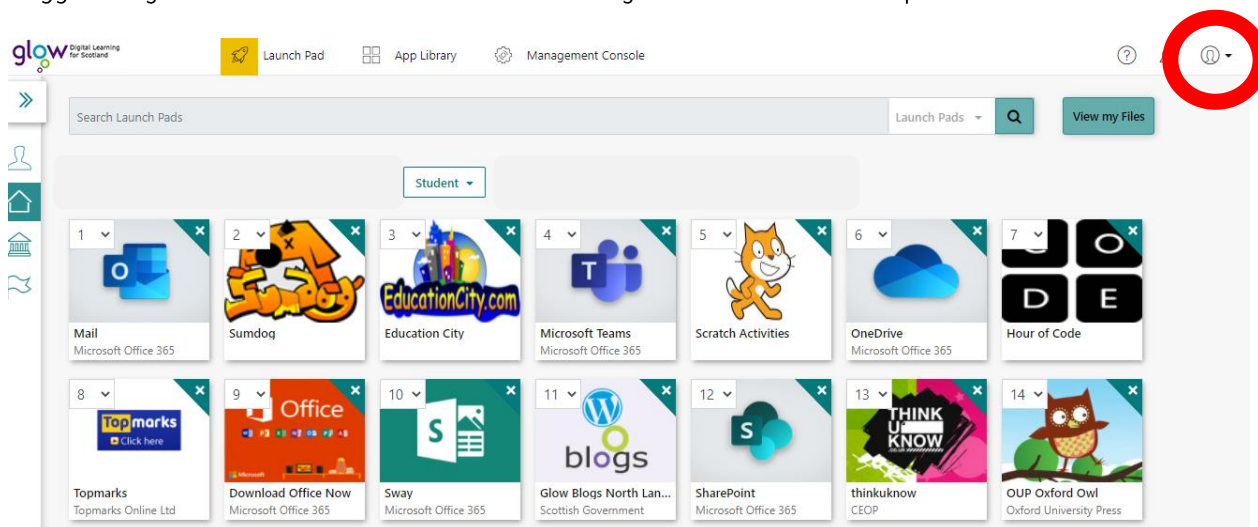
glow Digital Learning for Scotland

Launch Pad

App Library

Management Console

Search Launch Pads

Launch Pads

View my Files

Student

1
O
Mail
Microsoft Office 365

2
Sumdog

3
EducationCity.com
Education City

4
T
Microsoft Teams
Microsoft Office 365

5
Scratch Activities

6
OneDrive
Microsoft Office 365

7
O
D E
Hour of Code

8
Topmarks
Click here
Topmarks
Topmarks Online Ltd

9
Office
Download Office Now
Microsoft Office 365

10
S
Sway
Microsoft Office 365

11
blogs
Glow Blogs North Lan...
Scottish Government

12
S
SharePoint
Microsoft Office 365

13
THINK U KNOW
thinkuknow
CEOP

14
OUP Oxford Owl
Oxford University Press